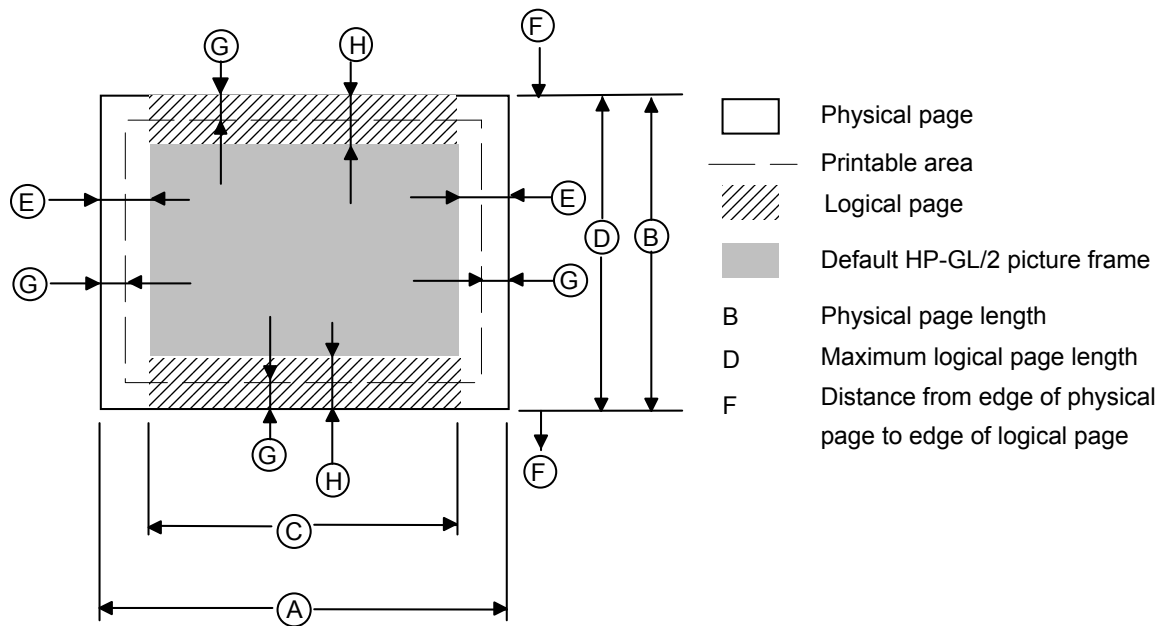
G

H

F

E

E

D

B

G

G

G

H

F

C

A

Physical page

Printable area

Logical page

Default HP-GL/2 picture frame

B Physical page length

D Maximum logical page length

F Distance from edge of physical page to edge of logical page